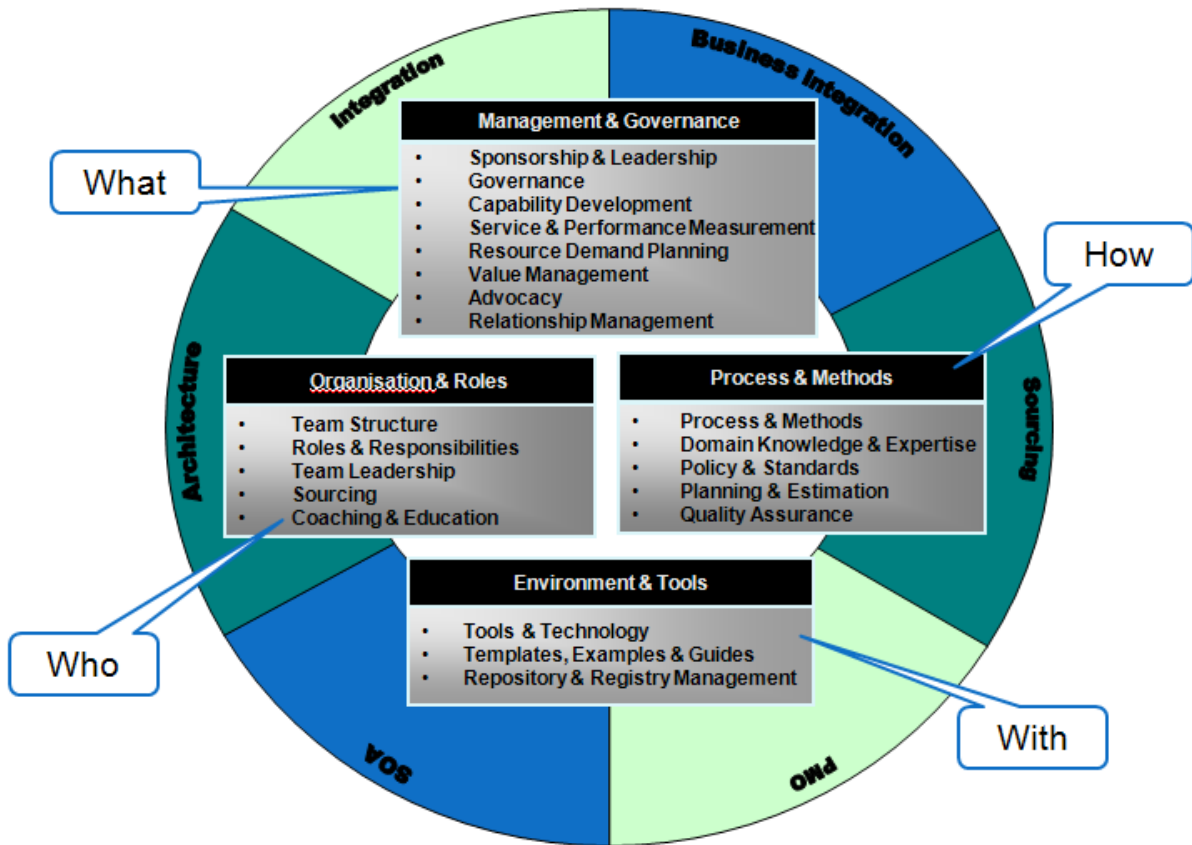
Integration

Business Integration

What

Management & Governance

- Sponsorship & Leadership
- Governance
- Capability Development
- Service & Performance Measurement
- Resource Demand Planning
- Value Management
- Advocacy
- Relationship Management

How

Architecture

Organisation & Roles

- Team Structure
- Roles & Responsibilities
- Team Leadership
- Sourcing
- Coaching & Education

Process & Methods

- Process & Methods
- Domain Knowledge & Expertise
- Policy & Standards
- Planning & Estimation
- Quality Assurance

Sourcing

Environment & Tools

- Tools & Technology
- Templates, Examples & Guides
- Repository & Registry Management

Who

With

SOA

PMO